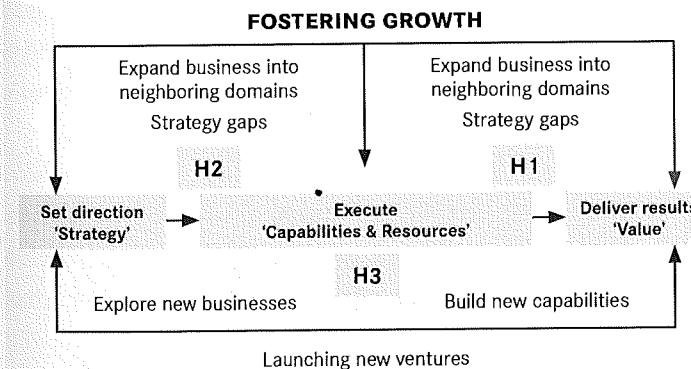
FOSTERING GROWTH

Expand business into neighboring domains

Strategy gaps

Expand business into neighboring domains

Strategy gaps

H2

H1

Set direction 'Strategy'

Execute 'Capabilities & Resources'

Deliver results 'Value'

H3

Explore new businesses

Build new capabilities

Launching new ventures